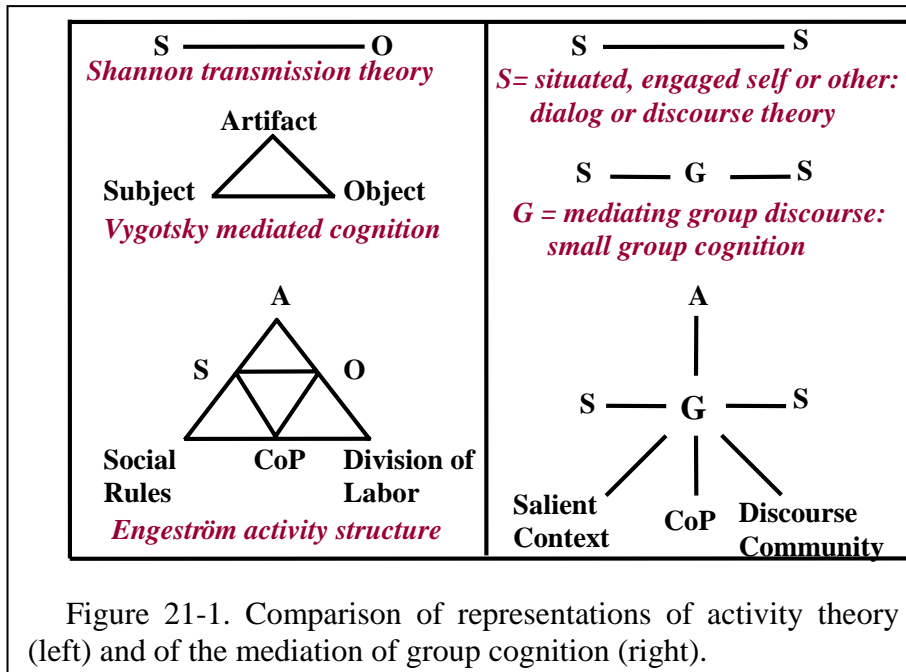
S O
Shannon transmission theory

Artifact
Subject Object
Vygotsky mediated cognition

A
S O
Social Rules
CoP
Division of Labor
Engeström activity structure

S S
S= situated, engaged self or other: dialog or discourse theory

S G S
G = mediating group discourse: small group cognition

A
S G S
Salient Context
CoP
Discourse Community

Figure 21-1. Comparison of representations of activity theory (left) and of the mediation of group cognition (right).